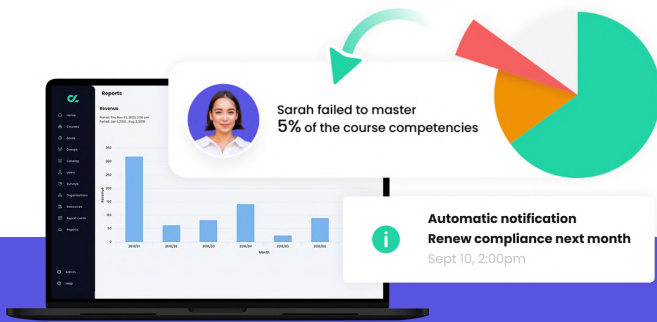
Reports

Revenue

Sarah failed to master
5% of the course competencies

Automatic notification
Renew compliance next month
Sept 10, 2:00pm

Home
Courses
Goals
Groups
Catalog
Users
Surveys
Organizations
Resources
Report cards
Reports

Admin
Help

2019/01
2019/02
2019/03
2019/04
2019/05
2019/06

Month

Revenue